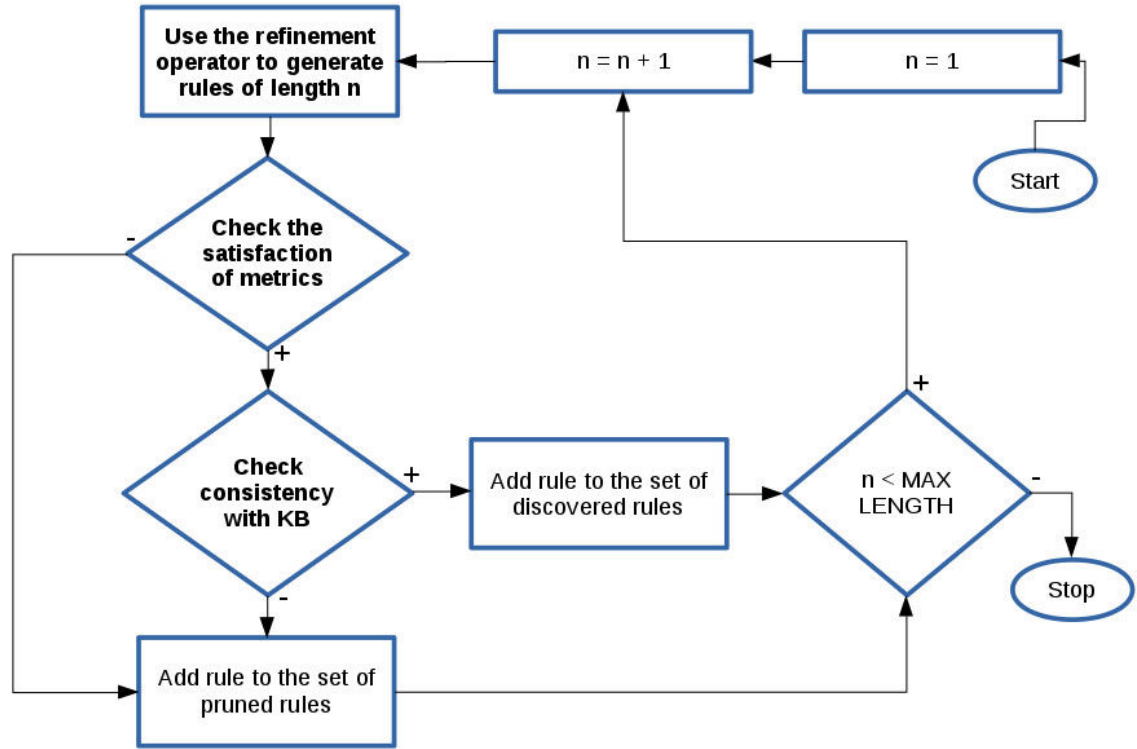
Start

n = 1

n = n + 1

Use the refinement operator to generate rules of length n

Check the satisfaction of metrics

-

+

Check consistency with KB

+

Add rule to the set of discovered rules

-

Add rule to the set of pruned rules

n < MAX LENGTH

+

-

Stop